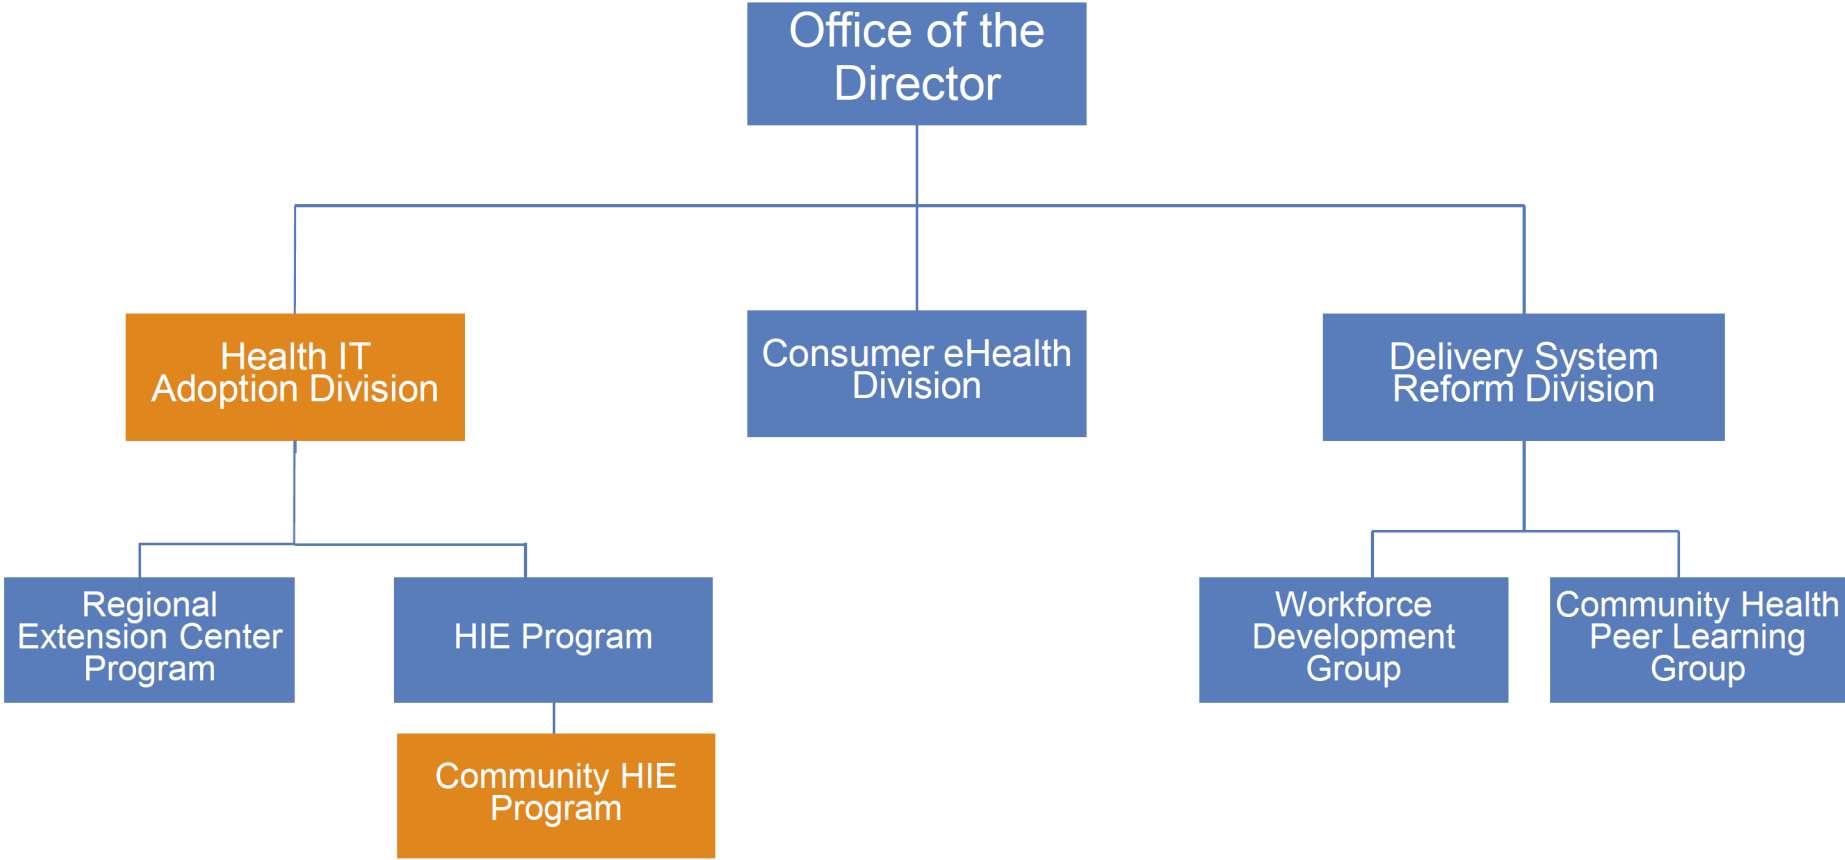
Office of the Director

Health IT Adoption Division

Consumer eHealth Division

Delivery System Reform Division

Regional Extension Center Program

HIE Program

Workforce Development Group

Community Health Peer Learning Group

Community HIE Program